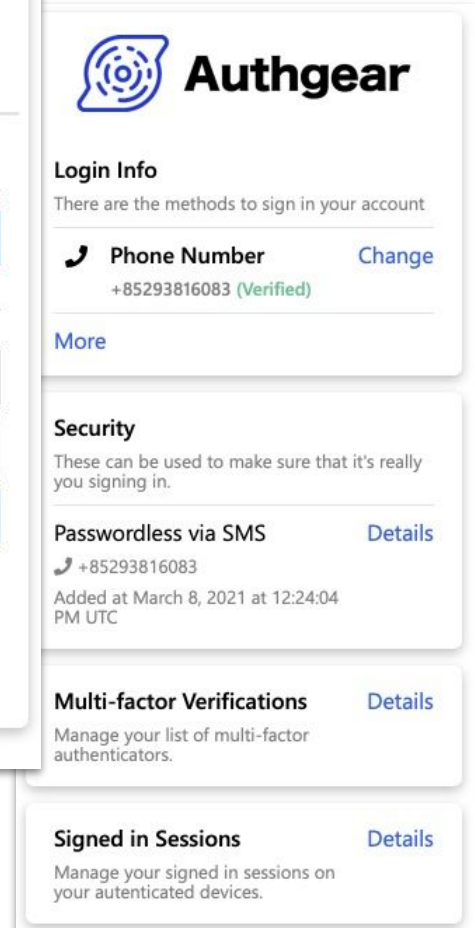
Authgear

Login Info
There are the methods to sign in your account

Phone Number
Change
+85293816083 (Verified)

More

Security
These can be used to make sure that it's really you signing in.

Passwordless via SMS
Details
+85293816083
Added at March 8, 2021 at 12:24:04 PM UTC

Multi-factor Verifications
Details
Manage your list of multi-factor authenticators.

Signed in Sessions
Details
Manage your signed in sessions on your autenticated devices.